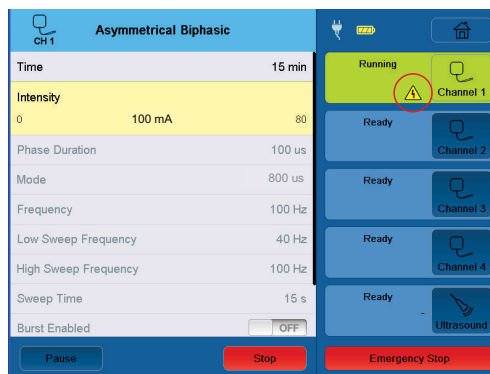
CH 1
Asymmetrical Biphasic

Time 15 min

Intensity
0 100 mA 80

Phase Duration 100 us
Mode 800 us
Frequency 100 Hz
Low Sweep Frequency 40 Hz
High Sweep Frequency 100 Hz
Sweep Time 15 s
Burst Enabled OFF

Pause
Stop

Running
Channel 1
Ready
Channel 2
Ready
Channel 3
Ready
Channel 4
Ready
-
Ultrasound

Emergency Stop